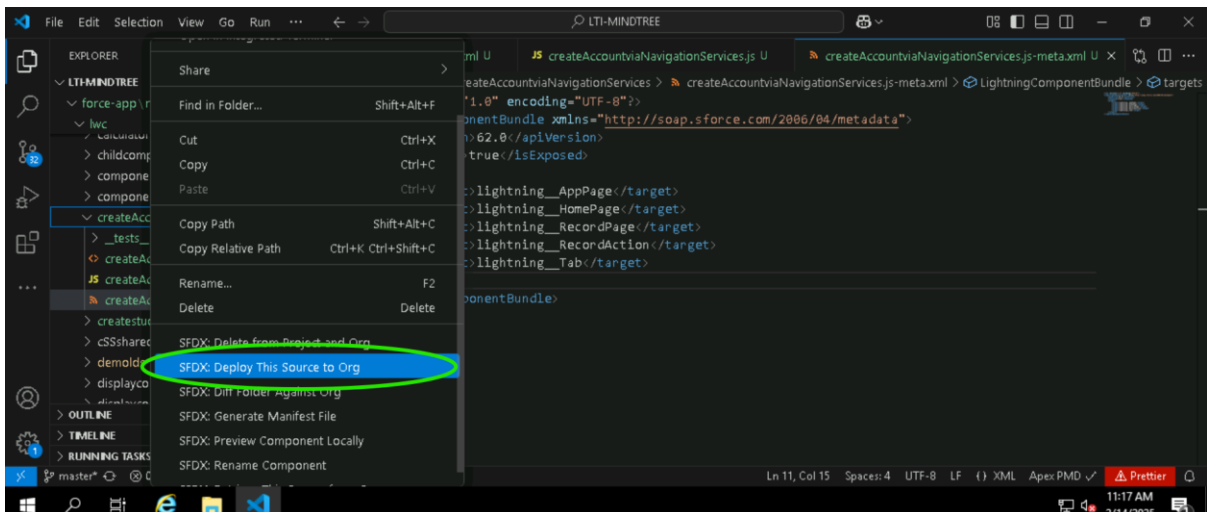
File Edit Selection View Go Run ··· ← →

LTI-MINDTREE

EXPLORER

LTI-MINDTREE

force-app\

lwc

calculator

childcomp

compone

compone

createAcc

__tests__

createAc

createAc

createAc

createstu

cSSshared

demolde

displayco

OUTLINE

TIMELINE

RUNNING TASKS

master* ⊖ ⊗ 0

Share

Find in Folder... Shift+Alt+F

Cut Ctrl+X

Copy Ctrl+C

Paste Ctrl+V

Copy Path Shift+Alt+C

Copy Relative Path Ctrl+K Ctrl+Shift+C

Rename... F2

Delete Delete

SFDX: Delete from Project and Org

SFDX: Deploy This Source to Org

SFDX: Diff Folder Against Org

SFDX: Generate Manifest File

SFDX: Preview Component Locally

SFDX: Rename Component

xml U JS createAccountviaNavigationServices.js U createAccountviaNavigationServices.js-meta.xml U ×

eateAccountviaNavigationServices > createAccountviaNavigationServices.js-meta.xml > LightningComponentBundle > targets

"1.0" encoding="UTF-8"?>

onentBundle xmlns="http://soap.sforce.com/2006/04/metadata">

>62.0</apiVersion>

true</isExposed>

>lightning__AppPage</target>

>lightning__HomePage</target>

>lightning__RecordPage</target>

>lightning__RecordAction</target>

>lightning__Tab</target>

onentBundle>

Ln 11, Col 15 Spaces: 4 UTF-8 LF {} XML Apex PMD ✓ Prettier

11:17 AM